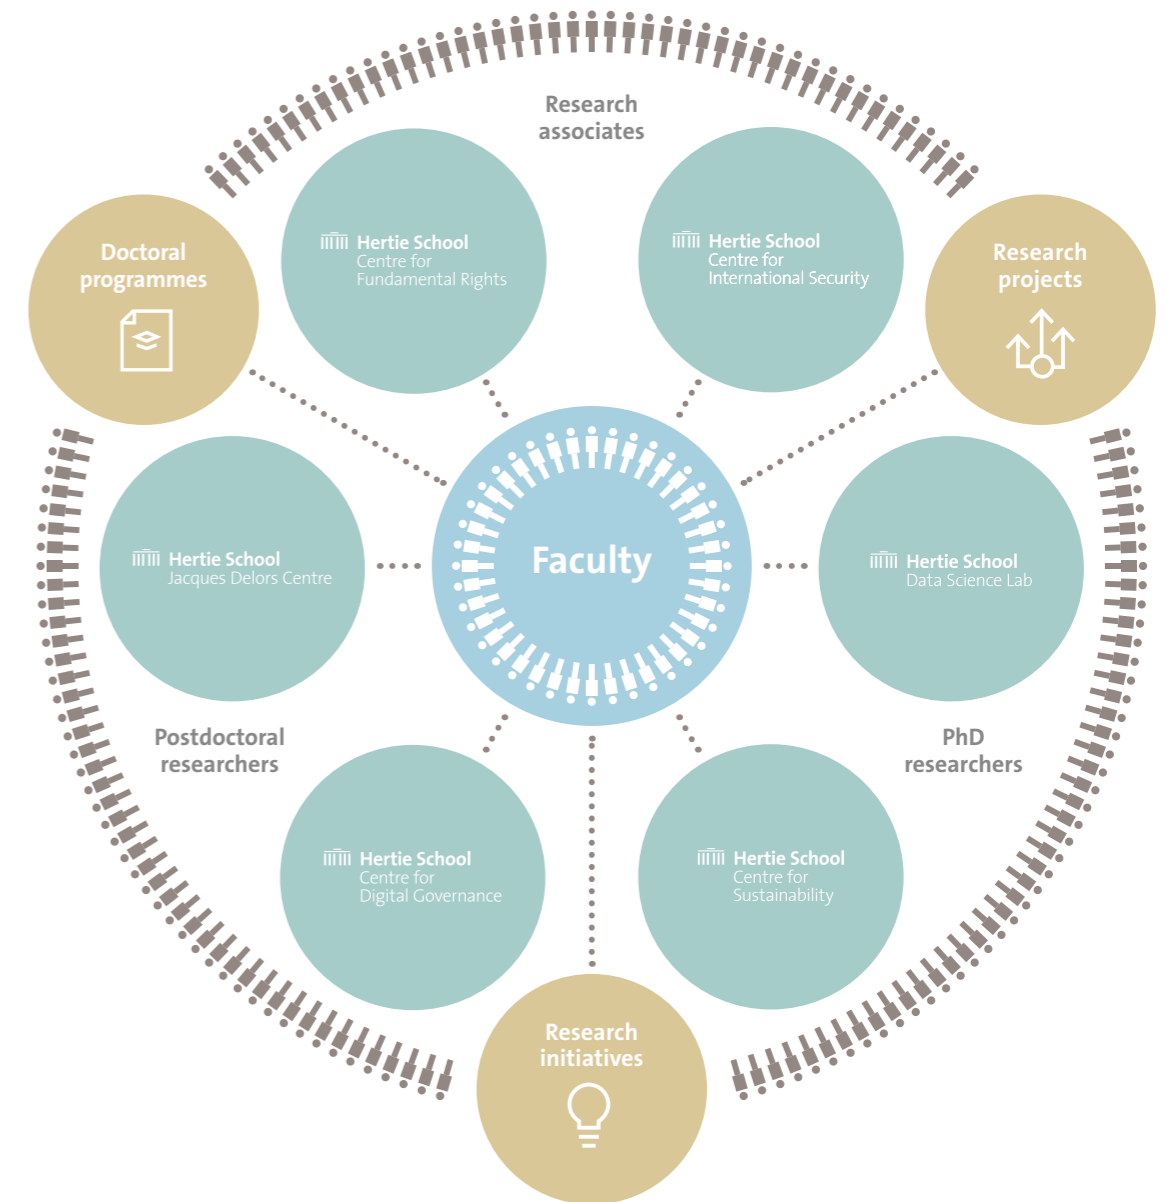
Research associates

Doctoral programmes

Hertie School
Centre for
Fundamental Rights

Hertie School
Centre for
International Security

Research projects

Hertie School
Jacques Delors Centre

Faculty

Hertie School
Data Science Lab

Postdoctoral researchers

PhD researchers

Hertie School
Centre for
Digital Governance

Hertie School
Centre for
Sustainability

Research initiatives